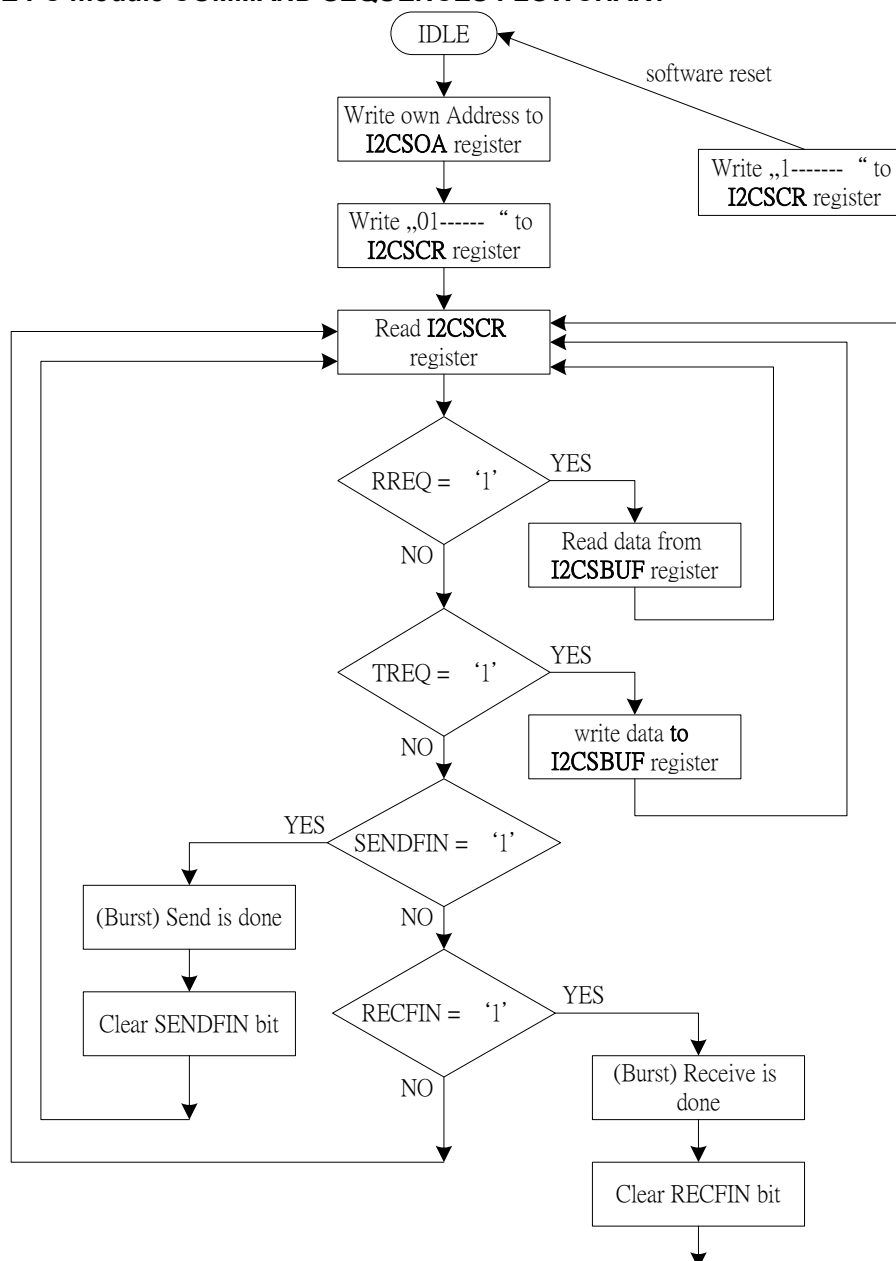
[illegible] module COMMAND SEQUENCE FLOWCHART

IDLE

software reset

Write own Address to I2CSOA register

Write „1------- " to I2CSCR register

Write „01------ " to I2CSCR register

Read I2CSCR register

RREQ = '1'

YES

Read data from I2CSBUF register

NO

TREQ = '1'

YES

write data to I2CSBUF register

NO

YES

SENDFIN = '1'

(Burst) Send is done

NO

Clear SENDFIN bit

RECFIN = '1'

YES

NO

(Burst) Receive is done

Clear RECFIN bit